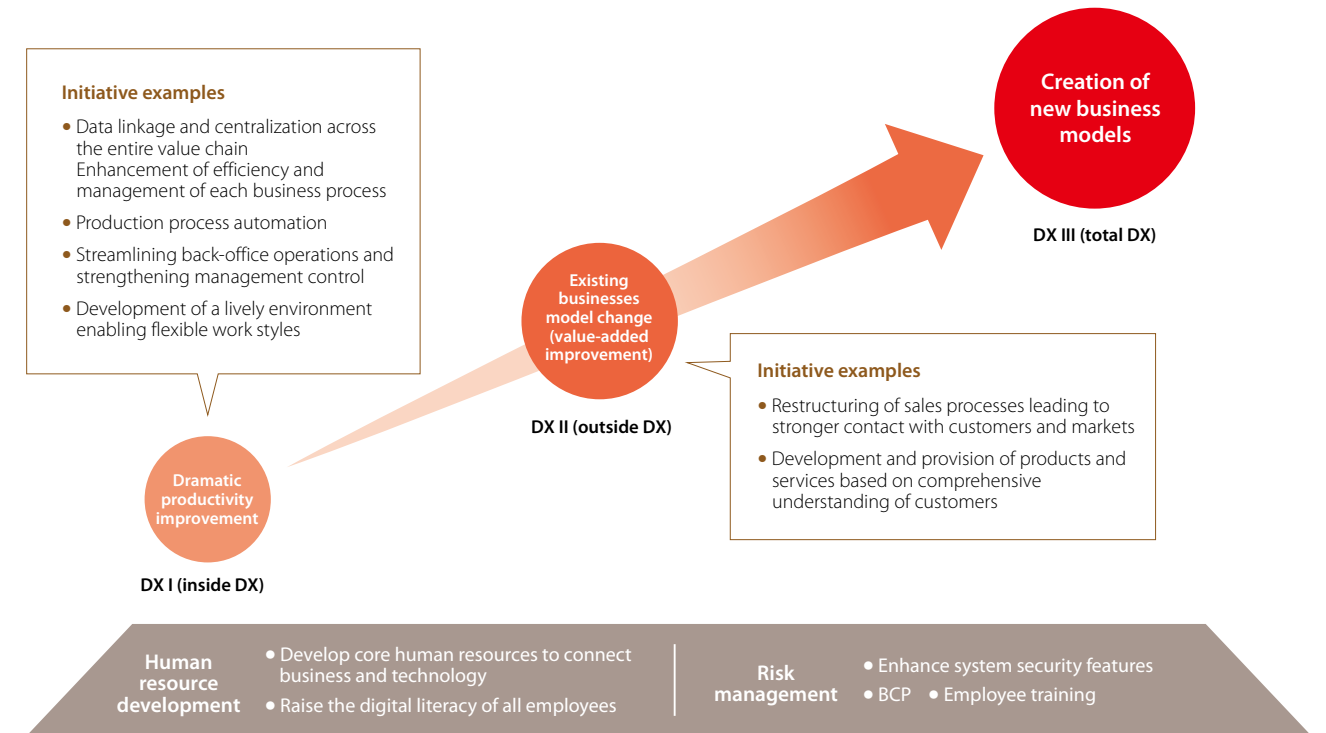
Initiative examples

• Data linkage and centralization across the entire value chain
Enhancement of efficiency and management of each business process

• Production process automation

• Streamlining back-office operations and strengthening management control

• Development of a lively environment enabling flexible work styles

Creation of new business models

DX III (total DX)

Existing businesses model change (value-added improvement)

DX II (outside DX)

Initiative examples

• Restructuring of sales processes leading to stronger contact with customers and markets

• Development and provision of products and services based on comprehensive understanding of customers

Dramatic productivity improvement

DX I (inside DX)

Human resource development

• Develop core human resources to connect business and technology

• Raise the digital literacy of all employees

Risk management

• Enhance system security features

• BCP • Employee training